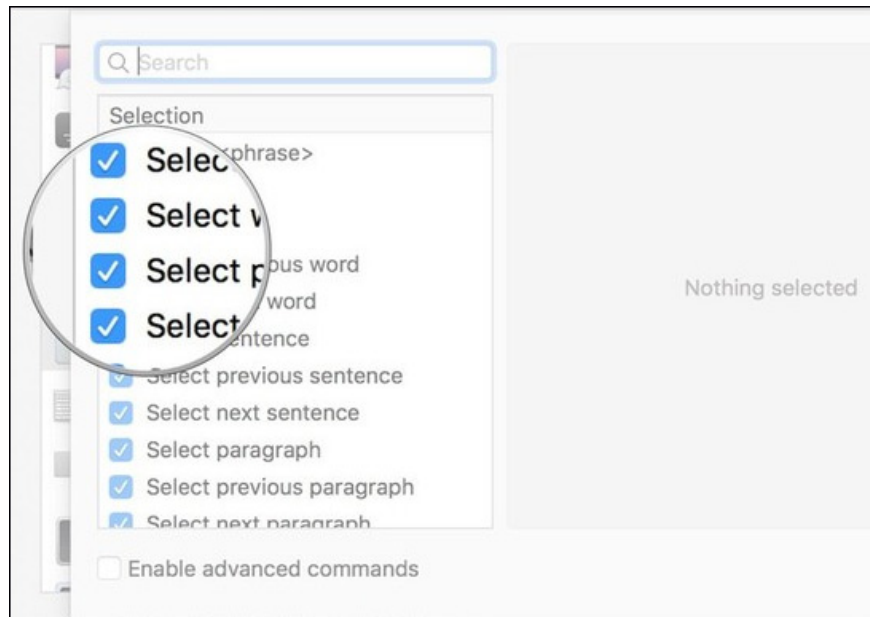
Search

Selection

Selec <phrase>

Select v

Select p ous word

word

Select ntence

Select previous sentence

Select next sentence

Select paragraph

Select previous paragraph

Select next paragraph

Nothing selected

Enable advanced commands